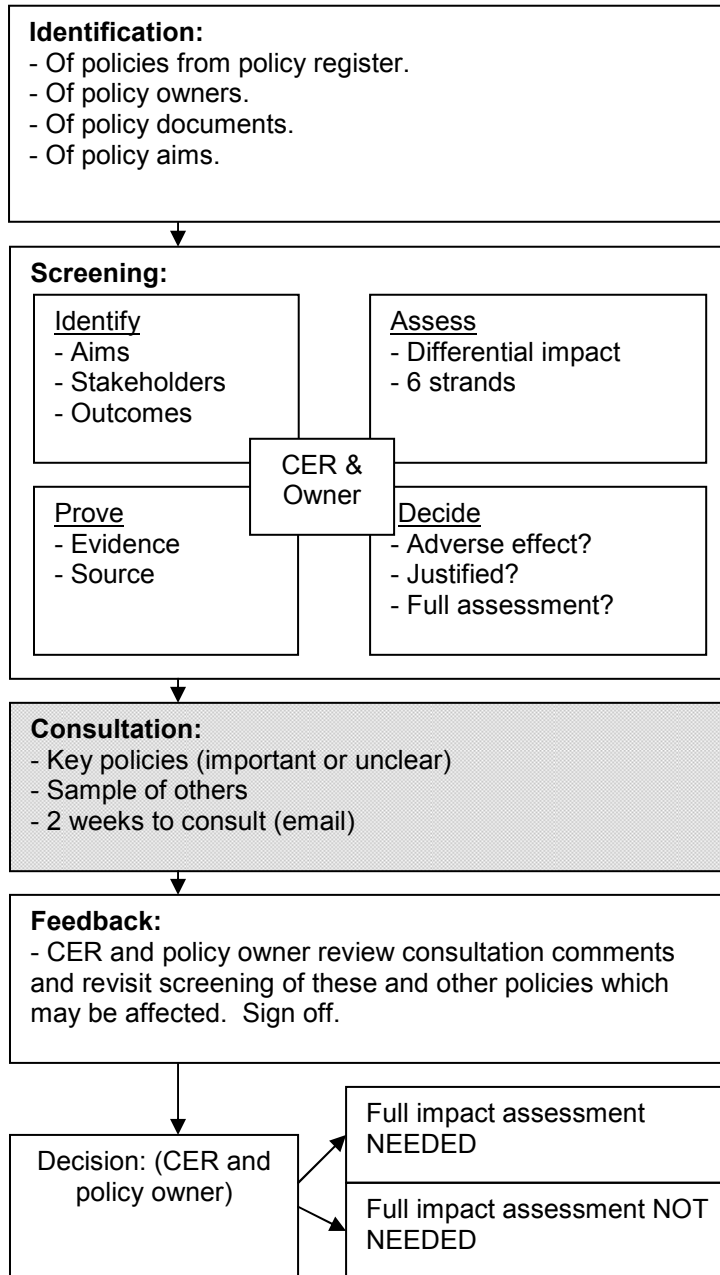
**Identification:**
- Of policies from policy register.
- Of policy owners.
- Of policy documents.
- Of policy aims.

**Screening:**

Identify
- Aims
- Stakeholders
- Outcomes

Assess
- Differential impact
- 6 strands

CER & Owner

Prove
- Evidence
- Source

Decide
- Adverse effect?
- Justified?
- Full assessment?

**Consultation:**
- Key policies (important or unclear)
- Sample of others
- 2 weeks to consult (email)

**Feedback:**
- CER and policy owner review consultation comments and revisit screening of these and other policies which may be affected. Sign off.

Decision: (CER and policy owner)

Full impact assessment NEEDED

Full impact assessment NOT NEEDED